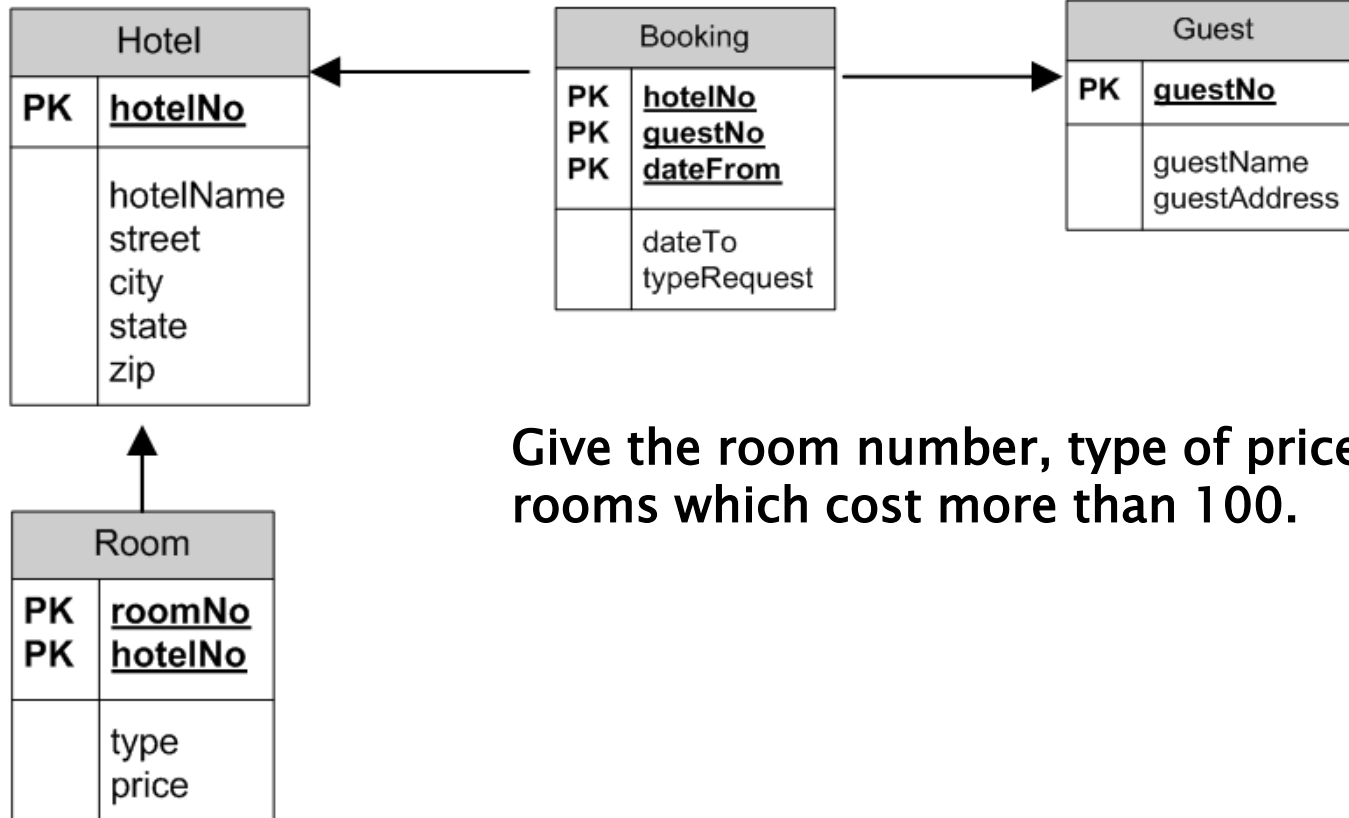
Hotel

PK hotelNo

hotelName
street
city
state
zip

Booking

PK hotelNo
PK guestNo
PK dateFrom

dateTo
typeRequest

Guest

PK guestNo

guestName
guestAddress

Give the room number, type of price
rooms which cost more than 100.

Room

PK roomNo
PK hotelNo

type
price